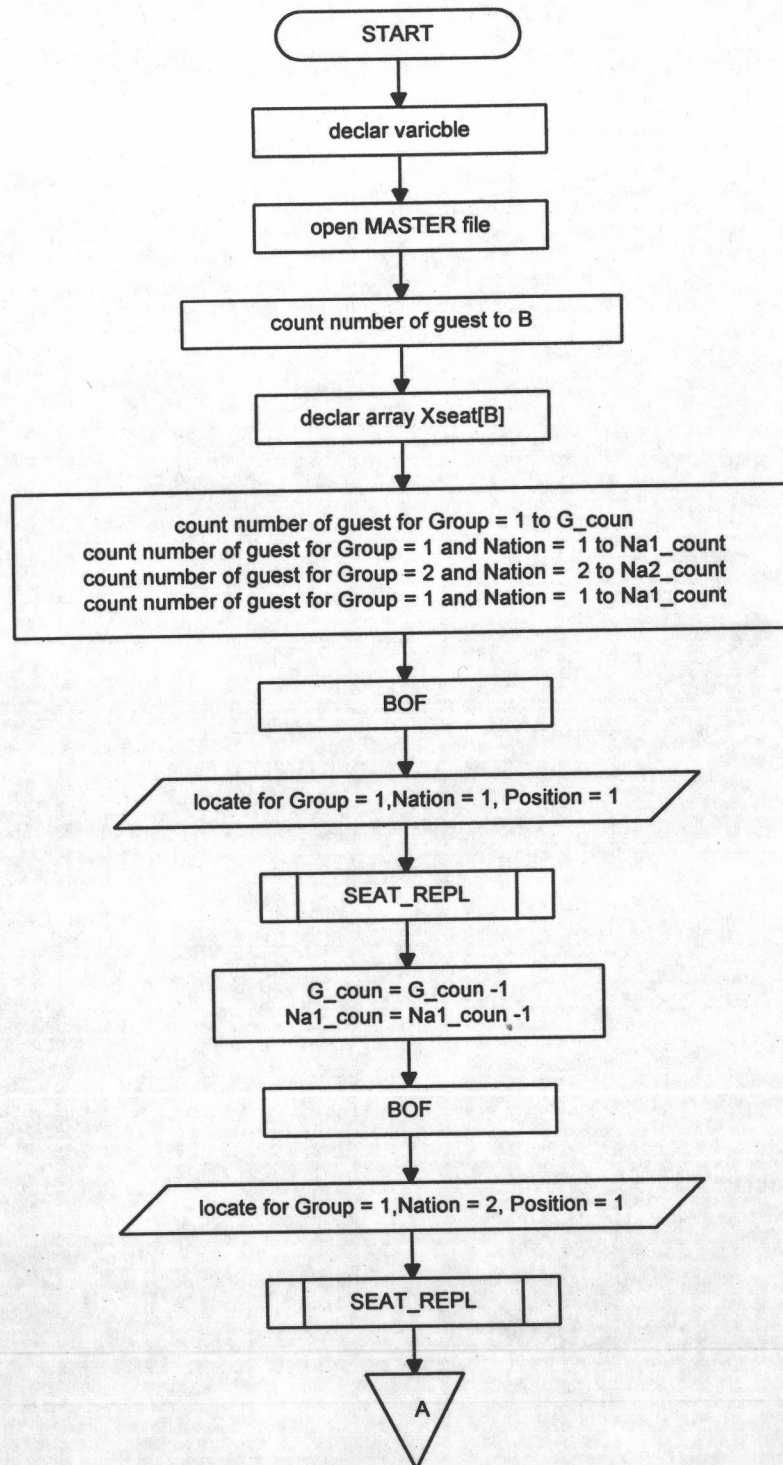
START

declar varicble

open MASTER file

count number of guest to B

declar array Xseat[B]

count number of guest for Group = 1 to G_coun
count number of guest for Group = 1 and Nation = 1 to Na1_count
count number of guest for Group = 2 and Nation = 2 to Na2_count
count number of guest for Group = 1 and Nation = 1 to Na1_count

BOF

locate for Group = 1,Nation = 1, Position = 1

SEAT_REPL

G_coun = G_coun -1
Na1_coun = Na1_coun -1

BOF

locate for Group = 1,Nation = 2, Position = 1

SEAT_REPL

A